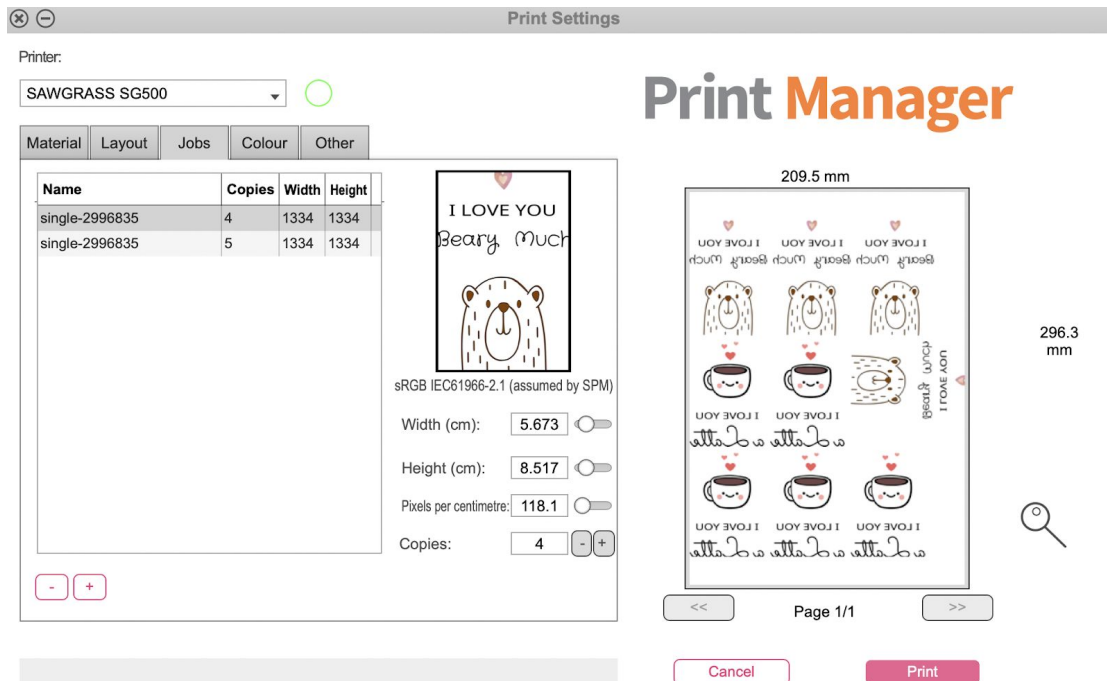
Print Settings

Printer:

SAWGRASS SG500

Print Manager

Material | Layout | Jobs | Colour | Other

| Name | Copies | Width | Height |
|---|---|---|---|
| single-2996835 | 4 | 1334 | 1334 |
| single-2996835 | 5 | 1334 | 1334 |

I LOVE YOU
Beary Much

sRGB IEC61966-2.1 (assumed by SPM)

Width (cm): 5.673

Height (cm): 8.517

Pixels per centimetre: 118.1

Copies: 4 - +

- +

209.5 mm

296.3 mm

I LOVE YOU Beary Much I LOVE YOU Beary Much I LOVE YOU Beary Much

I LOVE YOU Beary Much

I LOVE YOU a Latte I LOVE YOU a Latte

I LOVE YOU a Latte I LOVE YOU a Latte I LOVE YOU a Latte

<< Page 1/1 >>

Cancel

Print